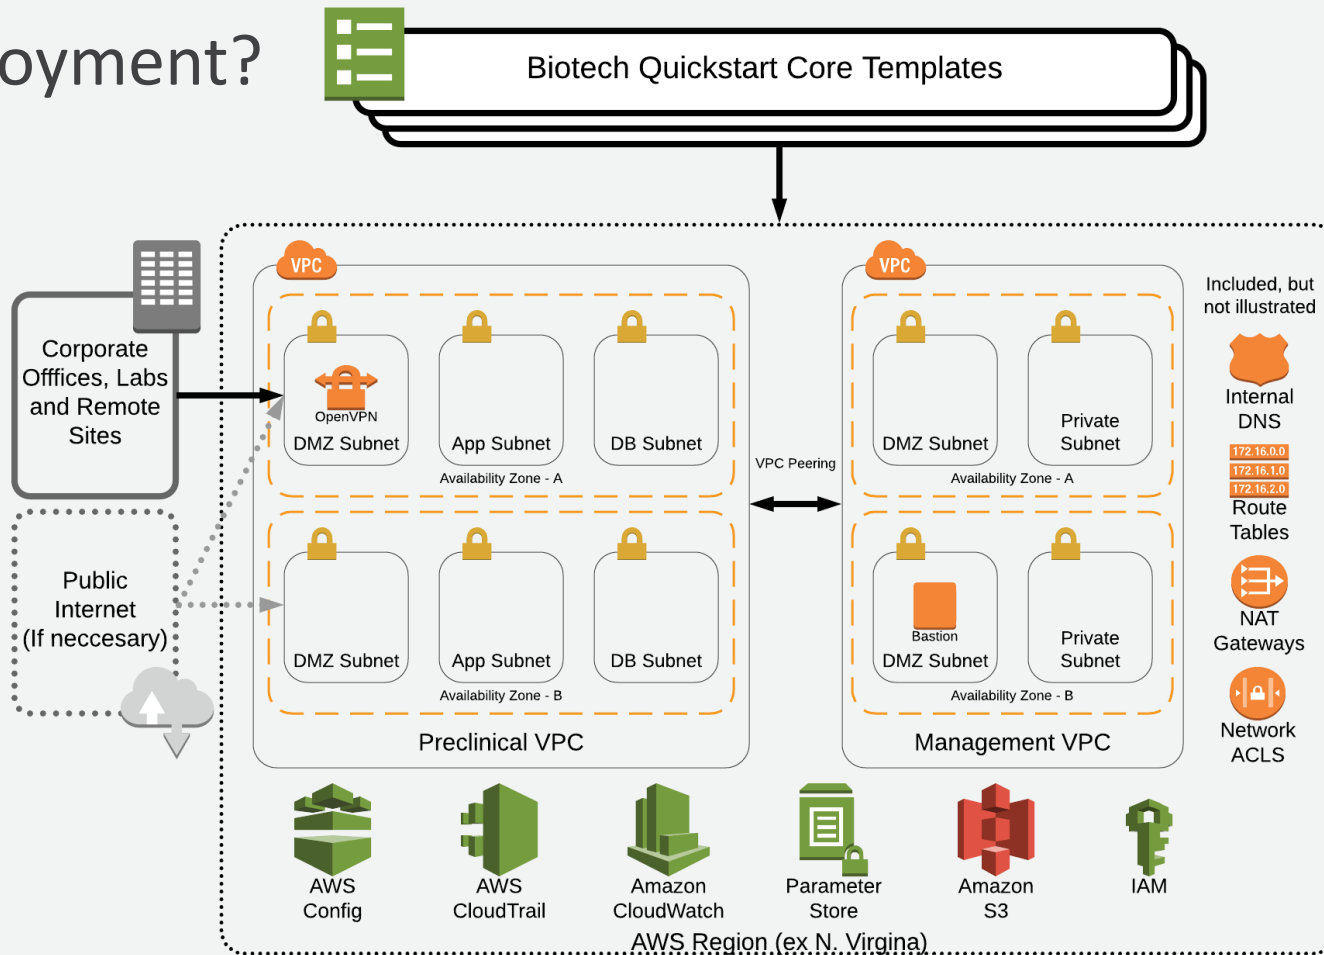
oyment?

Biotech Quickstart Core Templates

Corporate Offfices, Labs and Remote Sites

Public Internet (If neccesary)

VPC

OpenVPN
DMZ Subnet

App Subnet

DB Subnet

Availability Zone - A

DMZ Subnet

App Subnet

DB Subnet

Availability Zone - B

Preclinical VPC

VPC Peering

VPC

DMZ Subnet

Private Subnet

Availability Zone - A

Bastion
DMZ Subnet

Private Subnet

Availability Zone - B

Management VPC

Included, but not illustrated

Internal DNS

172.16.0.0
172.16.1.0
172.16.2.0
Route Tables

NAT Gateways

Network ACLS

AWS Config

AWS CloudTrail

Amazon CloudWatch

Parameter Store

Amazon S3

IAM

AWS Region (ex N. Virgina)